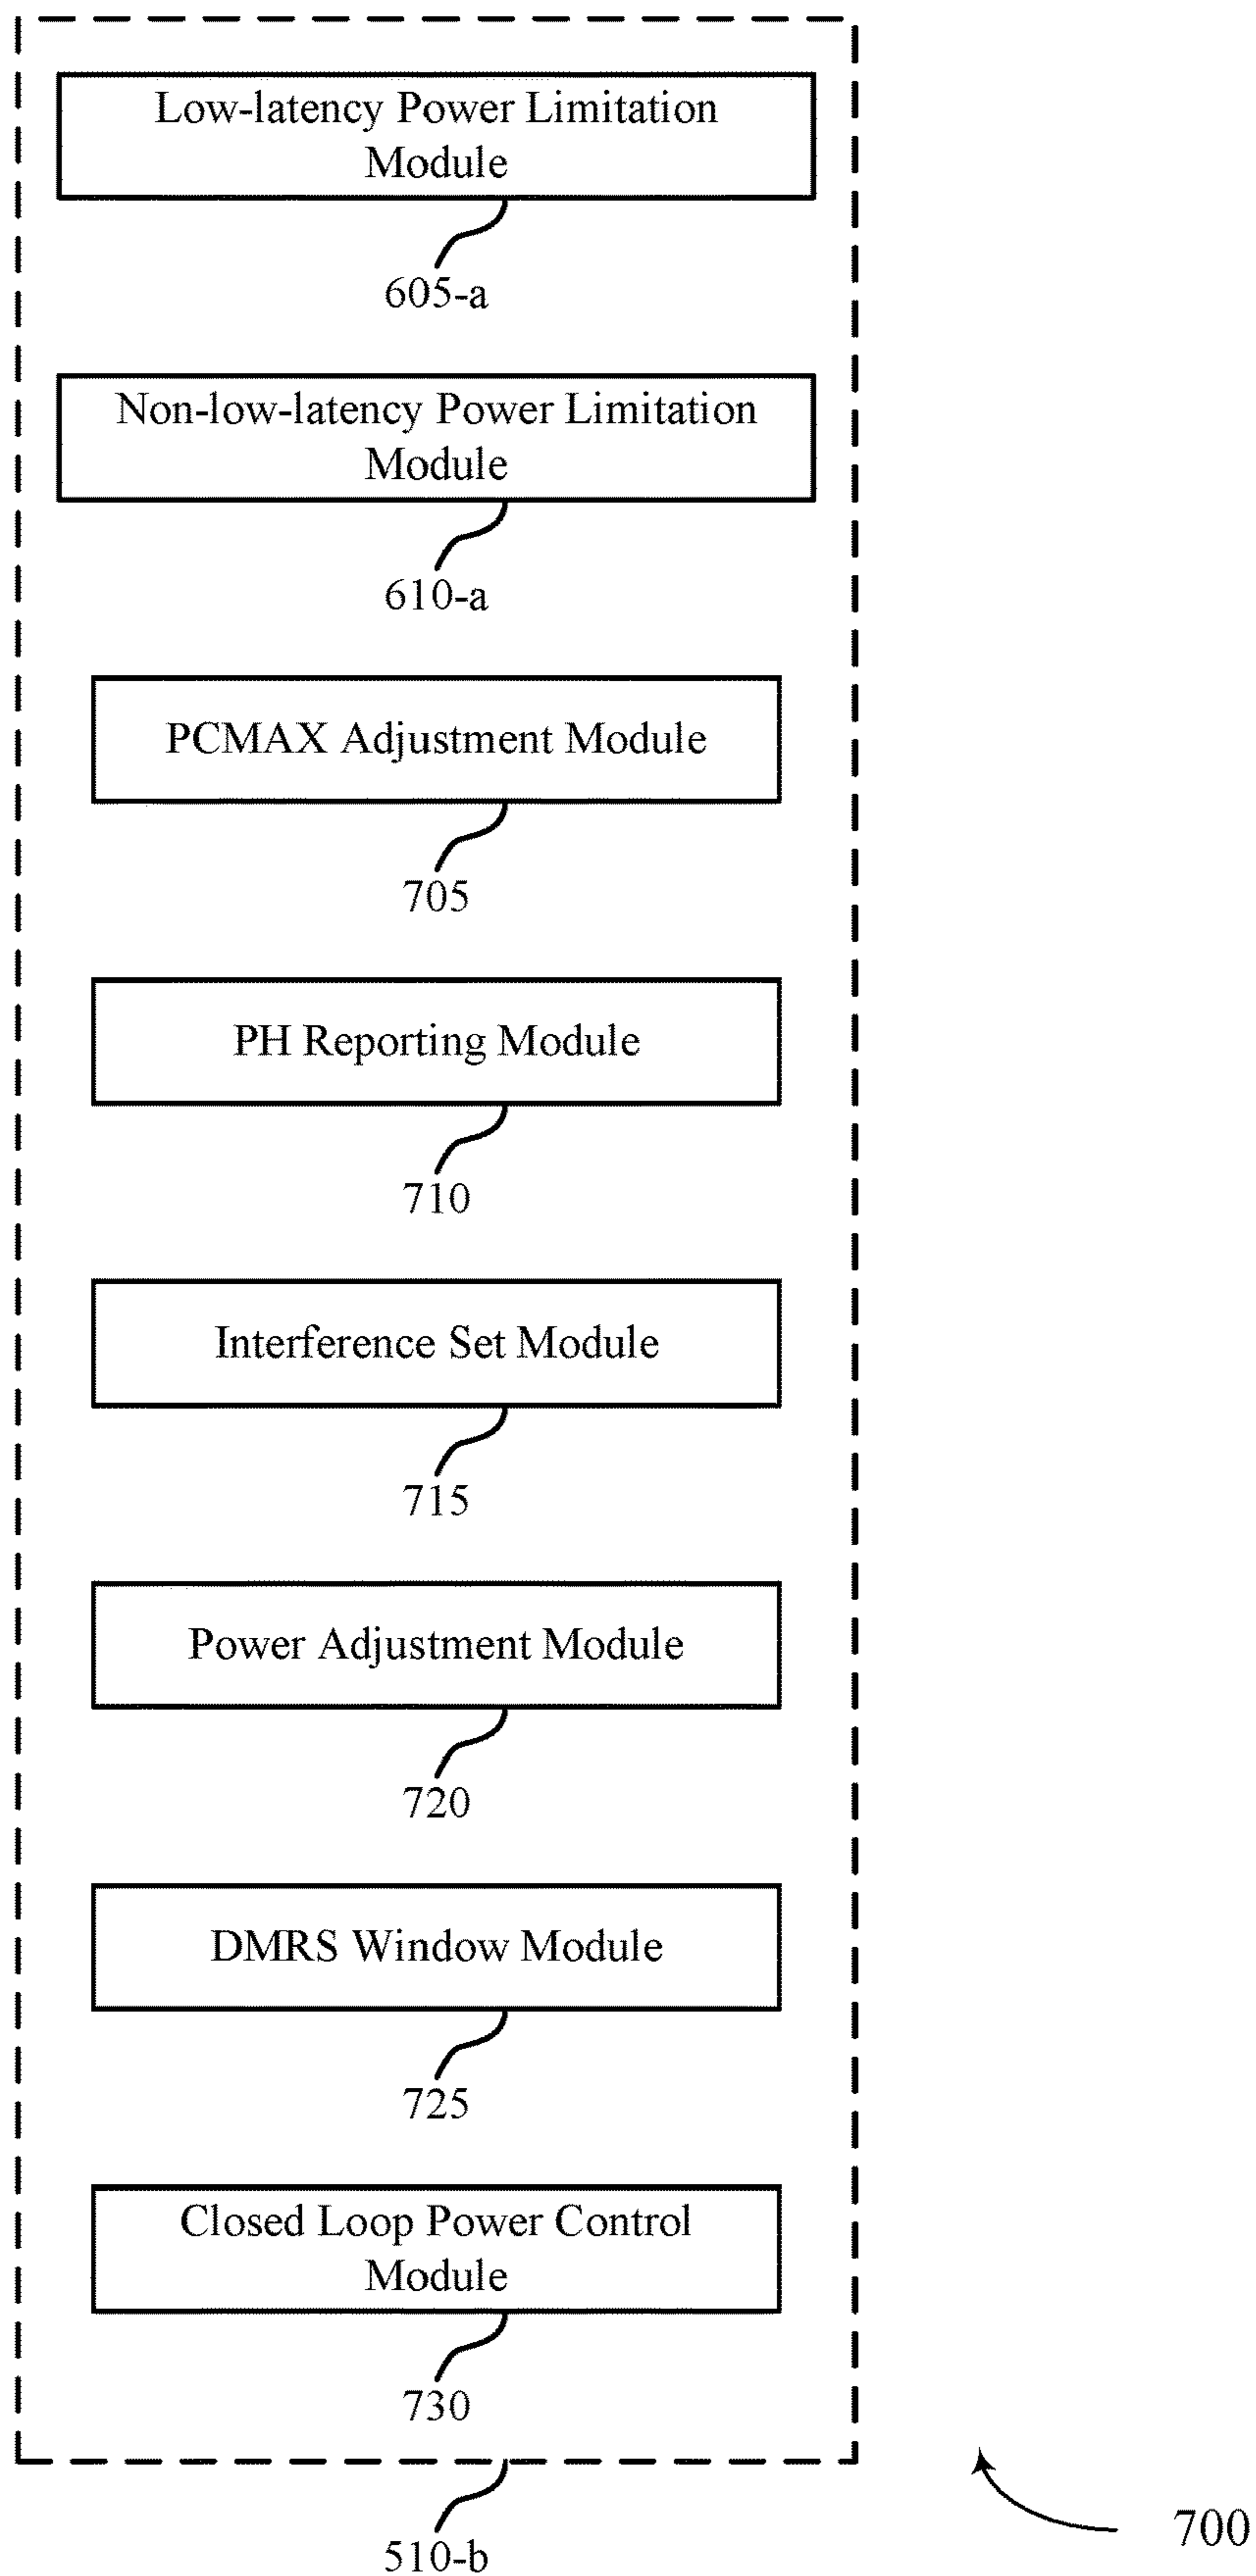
Low-latency Power Limitation Module

605-a

Non-low-latency Power Limitation Module

610-a

PCMAX Adjustment Module

705

PH Reporting Module

710

Interference Set Module

715

Power Adjustment Module

720

DMRS Window Module

725

Closed Loop Power Control Module

730

510-b

700